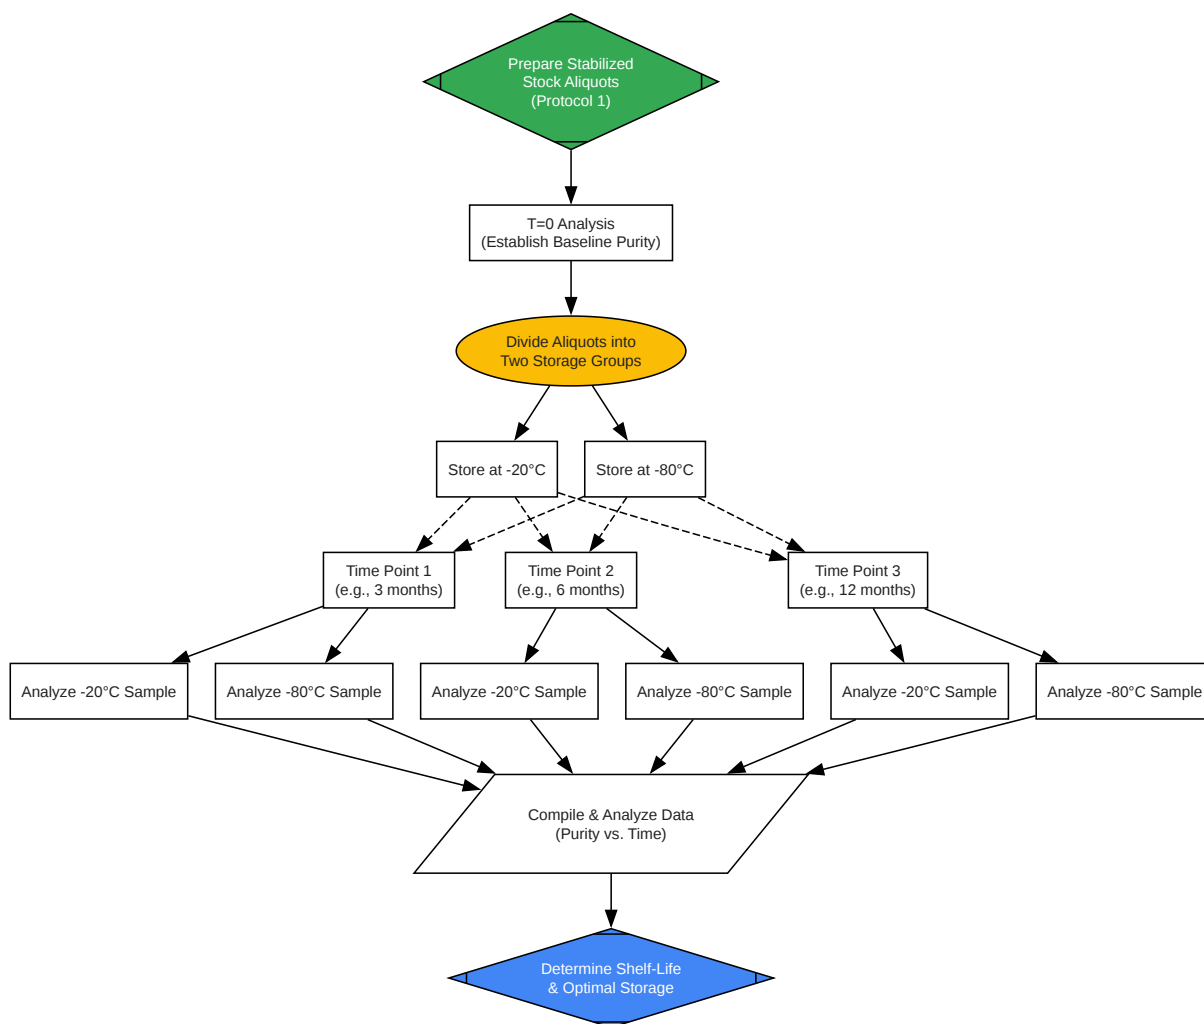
Prepare Stabilized Stock Aliquots (Protocol 1)

T=0 Analysis (Establish Baseline Purity)

Divide Aliquots into Two Storage Groups

Store at -20°C

Store at -80°C

Time Point 1 (e.g., 3 months)

Time Point 2 (e.g., 6 months)

Time Point 3 (e.g., 12 months)

Analyze -20°C Sample

Analyze -80°C Sample

Analyze -20°C Sample

Analyze -80°C Sample

Analyze -20°C Sample

Analyze -80°C Sample

Compile & Analyze Data (Purity vs. Time)

Determine Shelf-Life & Optimal Storage